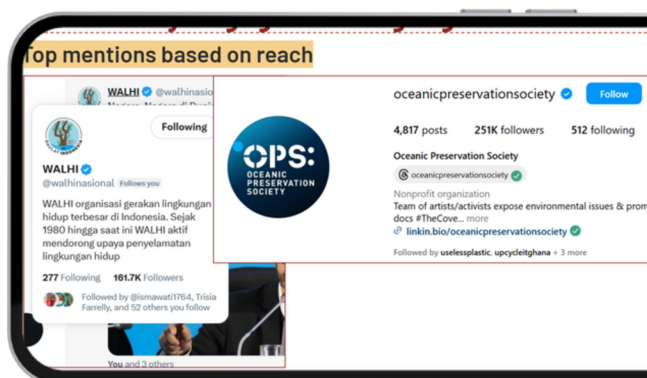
Top mentions based on reach

WALHI @walhinasio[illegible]

Negara, Negara di Duni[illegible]

Following

WALHI

@walhinasional Follows you

WALHI organisasi gerakan lingkungan hidup terbesar di Indonesia. Sejak 1980 hingga saat ini WALHI aktif mendorong upaya penyelamatan lingkungan hidup

277 Following 161.7K Followers

Followed by @ismawati1764, Trisia Farrelly, and 52 others you follow

You and 3 others

OPS: OCEANIC PRESERVATION SOCIETY

oceanicpreservationsociety

Follow

4,817 posts 251K followers 512 following

Oceanic Preservation Society

oceanicpreservationsociety

Nonprofit organization

Team of artists/activists expose environmental issues & prom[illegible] docs #TheCove... more

linkin.bio/oceanicpreservationsociety

Followed by uselessplastic, upcycleitghana + 3 more